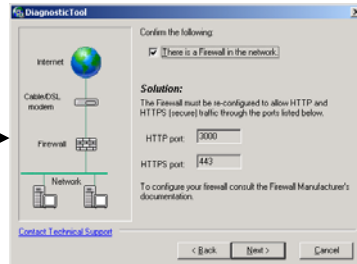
DiagnosticTool

Internet

Cable/DSL modem

Firewall

Network

Confirm the following:

There is a Firewall in the network.

Solution:

The Firewall must be re-configured to allow HTTP and HTTPS (secure) traffic through the ports listed below.

HTTP port: 3000

HTTPS port: 443

To configure your firewall consult the Firewall Manufacturer's documentation.

Contact Technical Support

< Back

Next >

Cancel